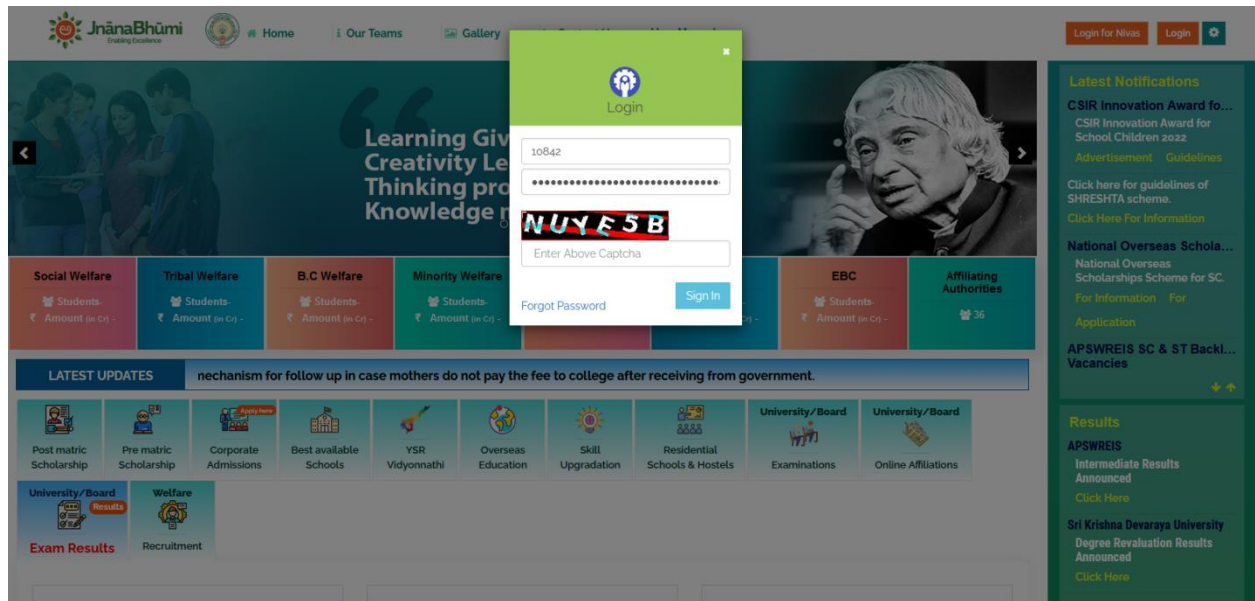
JnānaBhūmi
Enabling Excellence

Home
Our Teams
Gallery

Login for Nivas
Login

Login
10842
••••••••••••••••••••••••••••••
NUYE5B
Enter Above Captcha
Forgot Password
Sign In

Learning Giv
Creativity Le
Thinking pro
Knowledge

Latest Notifications
CSIR Innovation Award fo...
CSIR Innovation Award for School Children 2022
Advertisement Guidelines
Click here for guidelines of SHRESHTA scheme.
Click Here For Information
National Overseas Schola...
National Overseas Scholarships Scheme for SC.
For Information For Application
APSWREIS SC & ST Backl... Vacancies

Social Welfare
Students-
₹ Amount (in Cr) -
Tribal Welfare
Students-
₹ Amount (in Cr) -
B.C Welfare
Students-
₹ Amount (in Cr) -
Minority Welfare
Students-
₹ Amount (in Cr) -
Cr) -
EBC
Students-
₹ Amount (in Cr) -
Affiliating Authorities
36

LATEST UPDATES
nechanism for follow up in case mothers do not pay the fee to college after receiving from government.

Post matric Scholarship
Pre matric Scholarship
Apply here
Corporate Admissions
Best available Schools
YSR Vidyonnathi
Overseas Education
Skill Upgradation
Residential Schools & Hostels
University/Board
Examinations
University/Board
Online Affiliations
University/Board
Results
Exam Results
Welfare
Recruitment

Results
APSWREIS
Intermediate Results Announced
Click Here
Sri Krishna Devaraya University
Degree Revaluation Results Announced
Click Here